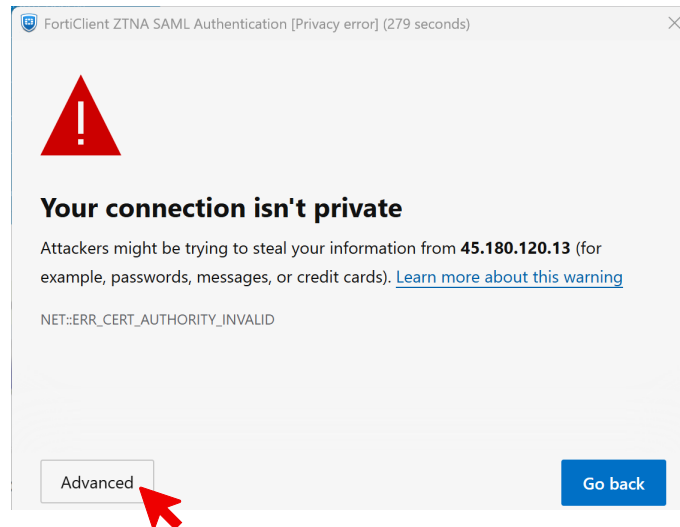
FortiClient ZTNA SAML Authentication [Privacy error] (279 seconds)

Your connection isn't private

Attackers might be trying to steal your information from 45.180.120.13 (for example, passwords, messages, or credit cards). Learn more about this warning

NET::ERR_CERT_AUTHORITY_INVALID

Advanced

Go back